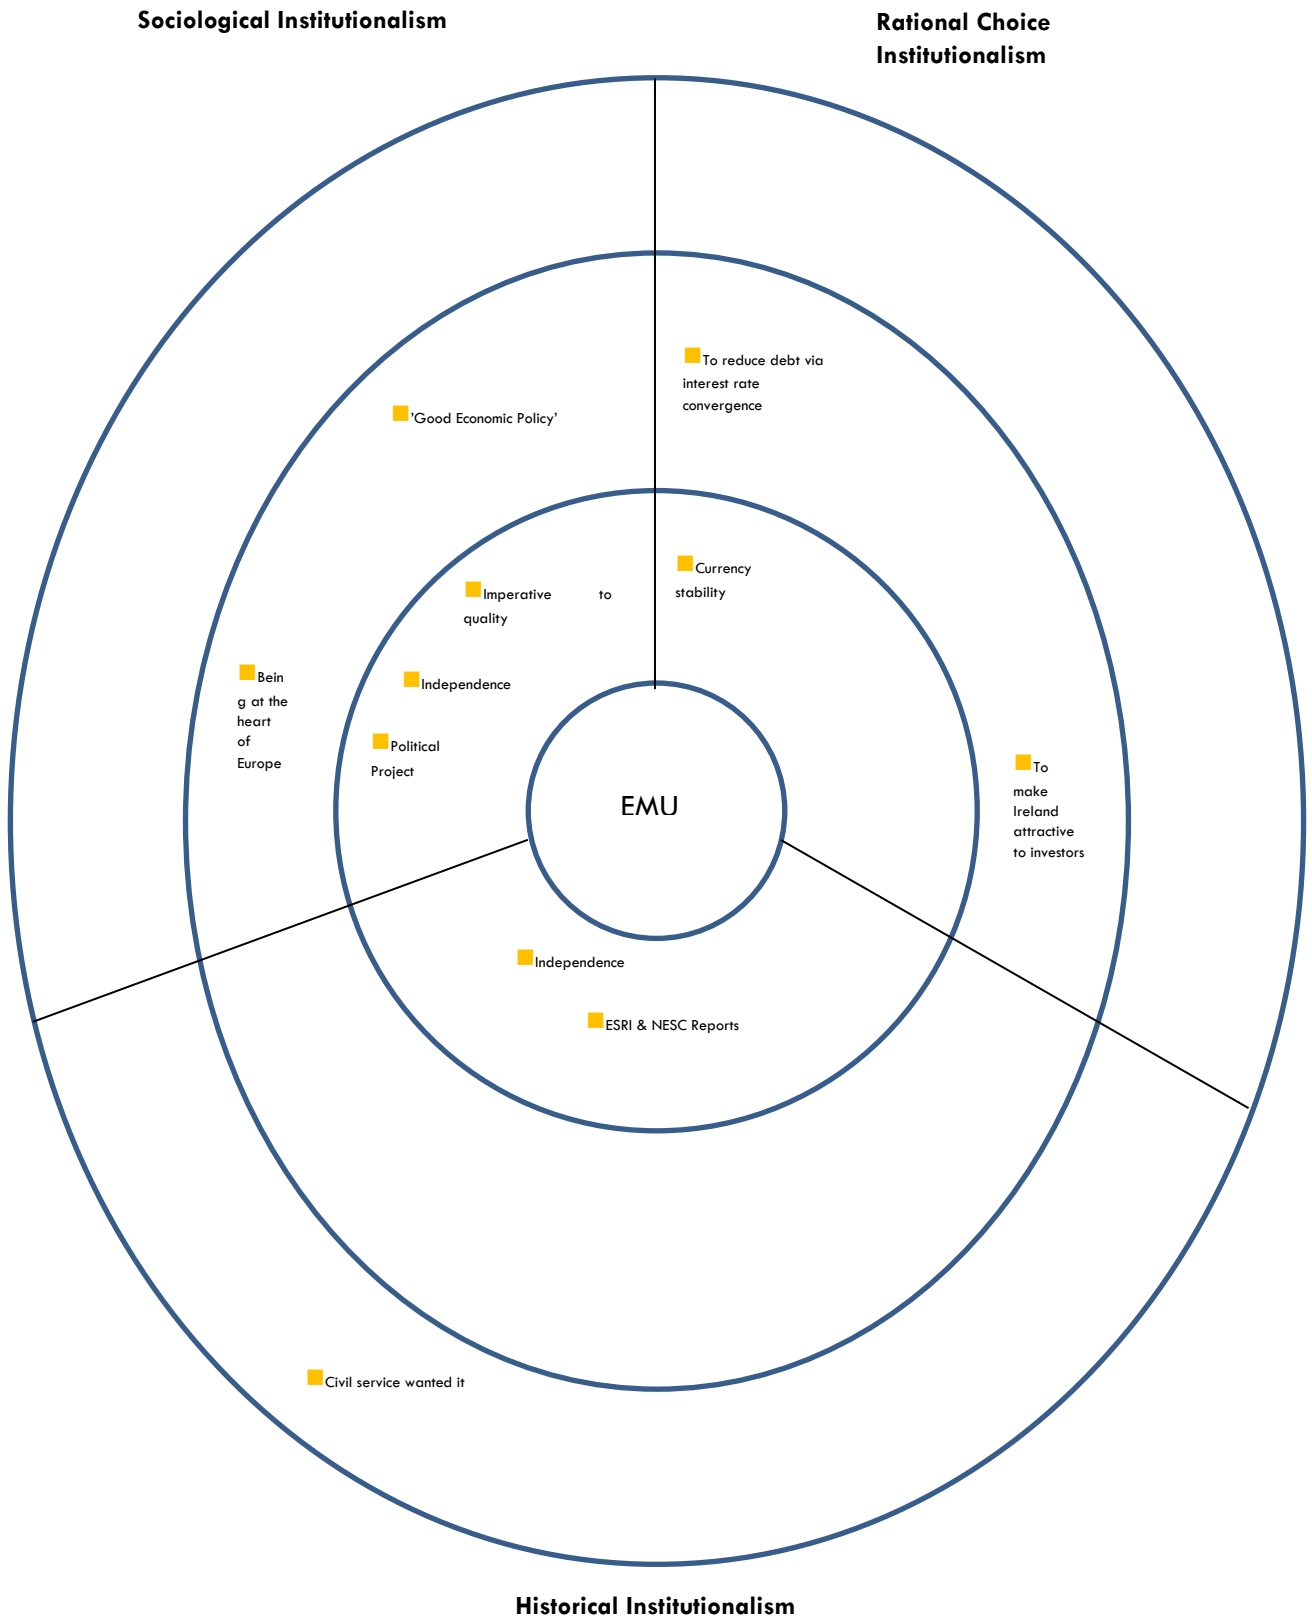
Sociological Institutionalism

Rational Choice Institutionalism

'Good Economic Policy'

To reduce debt via interest rate convergence

Imperative to quality

Currency stability

Being at the heart of Europe

Independence

Political Project

EMU

To make Ireland attractive to investors

Independence

ESRI & NESC Reports

Civil service wanted it

Historical Institutionalism